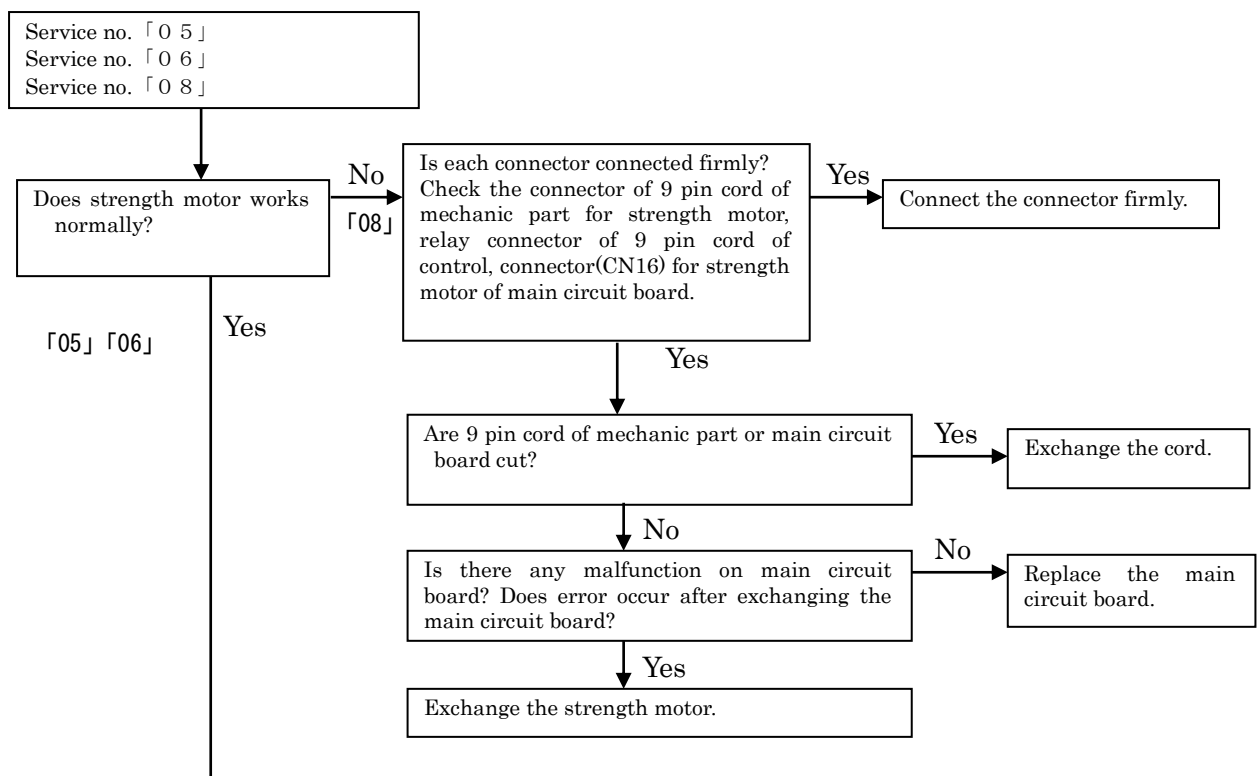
Service no.「０５」
Service no.「０６」
Service no.「０８」

Does strength motor works normally?

No
「08」

Is each connector connected firmly? Check the connector of 9 pin cord of mechanic part for strength motor, relay connector of 9 pin cord of control, connector(CN16) for strength motor of main circuit board.

Yes

Connect the connector firmly.

「05」「06」

Yes

Yes

Are 9 pin cord of mechanic part or main circuit board cut?

Yes

Exchange the cord.

No

Is there any malfunction on main circuit board? Does error occur after exchanging the main circuit board?

No

Replace the main circuit board.

Yes

Exchange the strength motor.